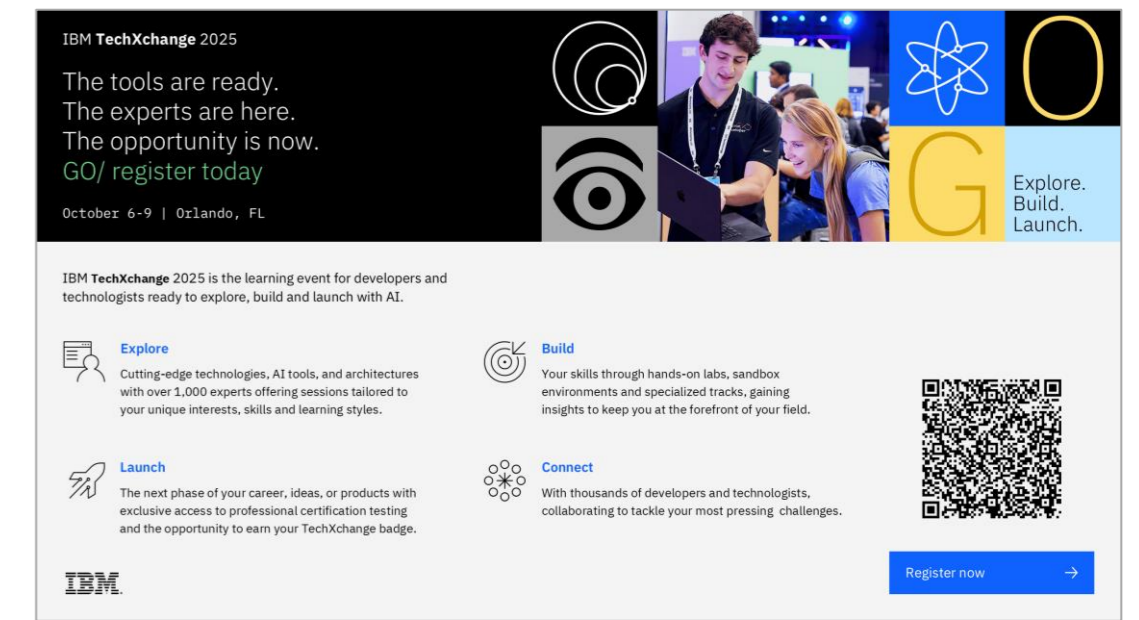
IBM TechXchange 2025

The tools are ready.
The experts are here.
The opportunity is now.
GO/ register today

October 6-9 | Orlando, FL

O

G

Explore.
Build.
Launch.

IBM TechXchange 2025 is the learning event for developers and technologists ready to explore, build and launch with AI.

Explore

Cutting-edge technologies, AI tools, and architectures with over 1,000 experts offering sessions tailored to your unique interests, skills and learning styles.

Build

Your skills through hands-on labs, sandbox environments and specialized tracks, gaining insights to keep you at the forefront of your field.

Launch

The next phase of your career, ideas, or products with exclusive access to professional certification testing and the opportunity to earn your TechXchange badge.

Connect

With thousands of developers and technologists, collaborating to tackle your most pressing challenges.

IBM

Register now →